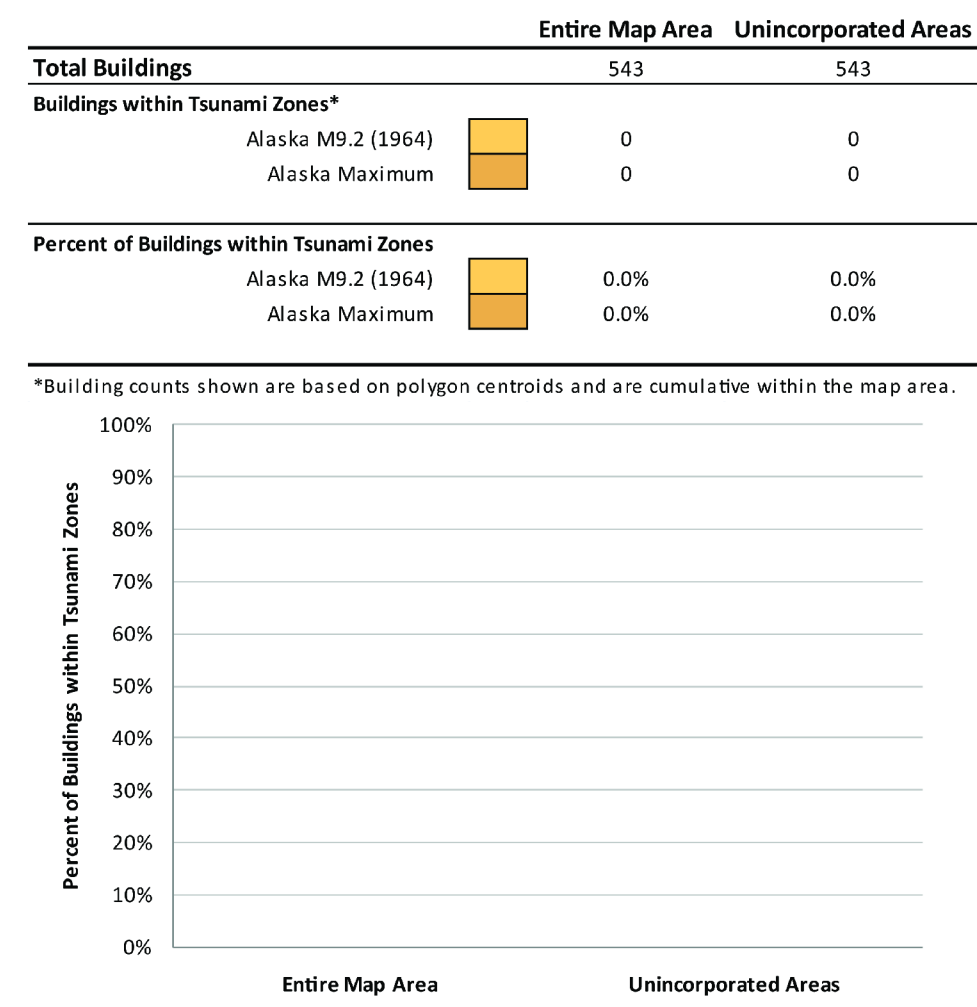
| | Entire Map Area | Unincorporated Areas |
|---|---|---|
| **Total Buildings** | 543 | 543 |
| **Buildings within Tsunami Zones*** | | |
| Alaska M9.2 (1964) | 0 | 0 |
| Alaska Maximum | 0 | 0 |
| **Percent of Buildings within Tsunami Zones** | | |
| Alaska M9.2 (1964) | 0.0% | 0.0% |
| Alaska Maximum | 0.0% | 0.0% |

*Building counts shown are based on polygon centroids and are cumulative within the map area.

Percent of Buildings within Tsunami Zones

100%
90%
80%
70%
60%
50%
40%
30%
20%
10%
0%

Entire Map Area

Unincorporated Areas